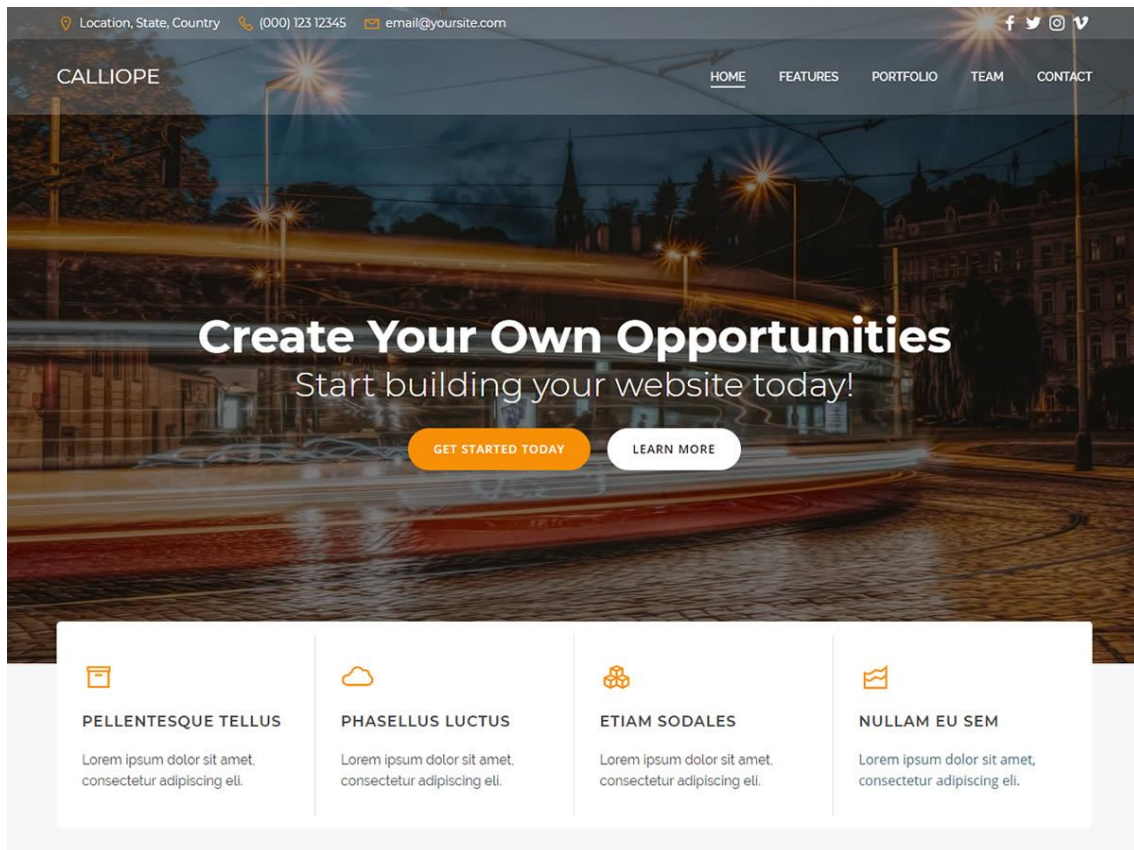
Location, State, Country (000) 123 12345 email@yoursite.com

CALLIOPE

HOME FEATURES PORTFOLIO TEAM CONTACT

Create Your Own Opportunities
Start building your website today!

GET STARTED TODAY LEARN MORE

PELLENTESQUE TELLUS
Lorem ipsum dolor sit amet, consectetur adipiscing eli.

PHASELLUS LUCTUS
Lorem ipsum dolor sit amet, consectetur adipiscing eli.

ETIAM SODALES
Lorem ipsum dolor sit amet, consectetur adipiscing eli.

NULLAM EU SEM
Lorem ipsum dolor sit amet, consectetur adipiscing eli.